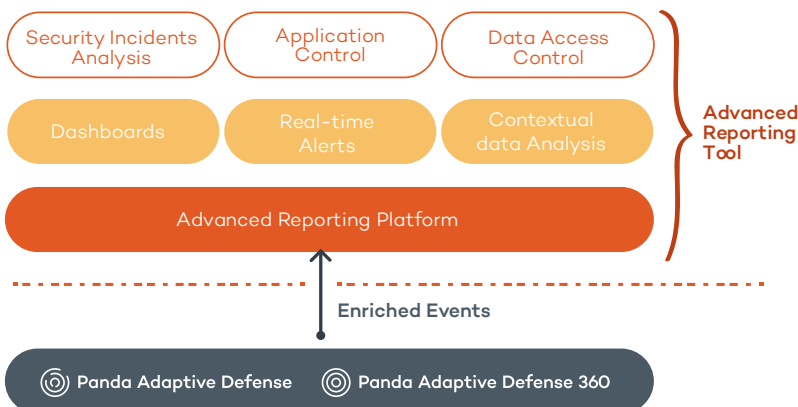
Security Incidents Analysis

Application Control

Data Access Control

Dashboards

Real-time Alerts

Contextual data Analysis

Advanced Reporting Platform

Advanced Reporting Tool

Enriched Events

Panda Adaptive Defense

Panda Adaptive Defense 360